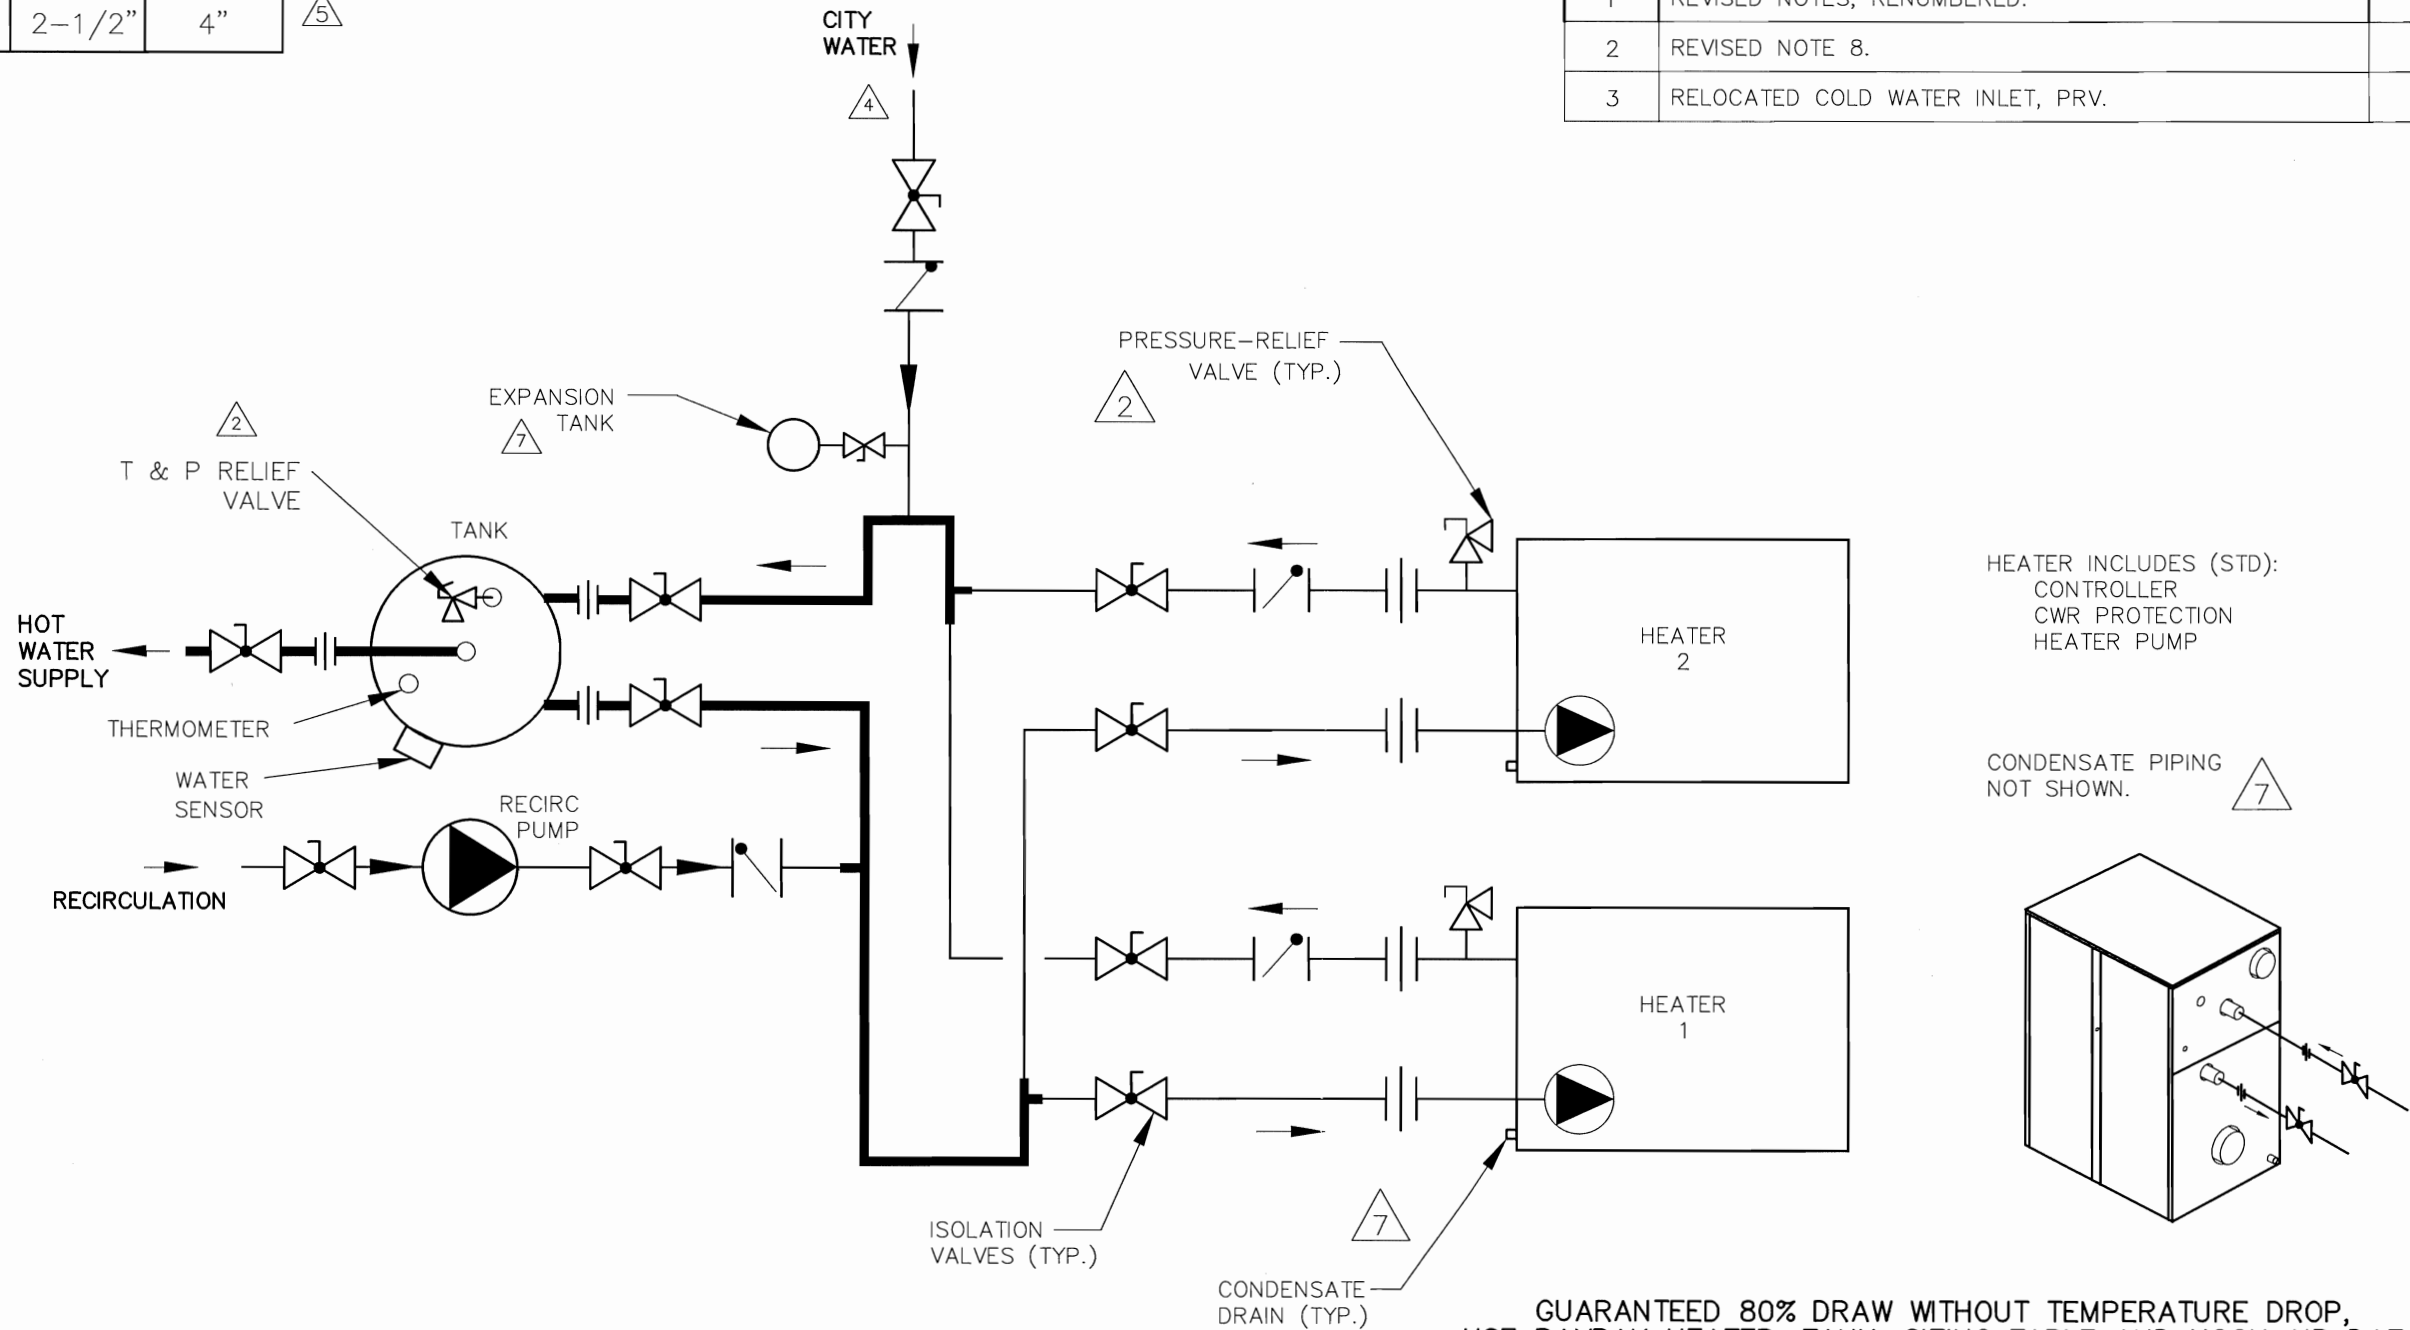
| 2-1/2" | 4" |
|---|---|

5

CITY WATER

4

| 1 | REVISED NOTES, RENUMBERED. |
|---|---|
| 2 | REVISED NOTE 8. |
| 3 | RELOCATED COLD WATER INLET, PRV. |

PRESSURE-RELIEF VALVE (TYP.)

2

EXPANSION TANK

7

2

T & P RELIEF VALVE

TANK

HOT WATER SUPPLY

THERMOMETER

WATER SENSOR

RECIRC PUMP

RECIRCULATION

HEATER 2

HEATER 1

HEATER INCLUDES (STD):
CONTROLLER
CWR PROTECTION
HEATER PUMP

CONDENSATE PIPING NOT SHOWN.

7

ISOLATION VALVES (TYP.)

7

CONDENSATE DRAIN (TYP.)

GUARANTEED 80% DRAW WITHOUT TEMPERATURE DROP,
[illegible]